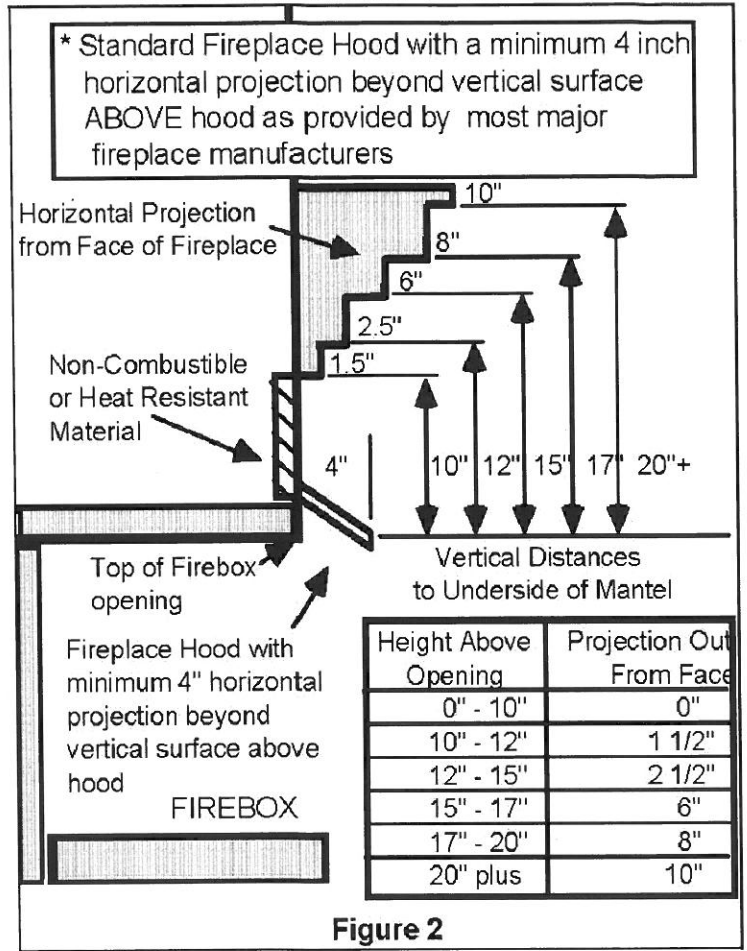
* Standard Fireplace Hood with a minimum 4 inch horizontal projection beyond vertical surface ABOVE hood as provided by most major fireplace manufacturers

Horizontal Projection from Face of Fireplace

10"
8"
6"
2.5"
1.5"

Non-Combustible or Heat Resistant Material

4"

10" 12" 15" 17" 20"+

Top of Firebox opening

Vertical Distances to Underside of Mantel

Fireplace Hood with minimum 4" horizontal projection beyond vertical surface above hood

FIREBOX

| Height Above Opening | Projection Out From Face |
|---|---|
| 0" - 10" | 0" |
| 10" - 12" | 1 1/2" |
| 12" - 15" | 2 1/2" |
| 15" - 17" | 6" |
| 17" - 20" | 8" |
| 20" plus | 10" |

Figure 2